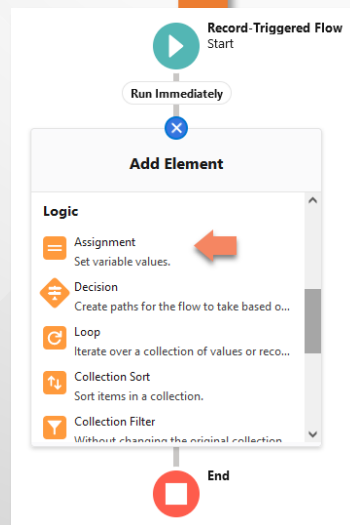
Record-Triggered Flow
Start

Run Immediately

Add Element

Logic

Assignment
Set variable values.

Decision
Create paths for the flow to take based o...

Loop
Iterate over a collection of values or reco...

Collection Sort
Sort items in a collection.

Collection Filter
Without changing the original collection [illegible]

End